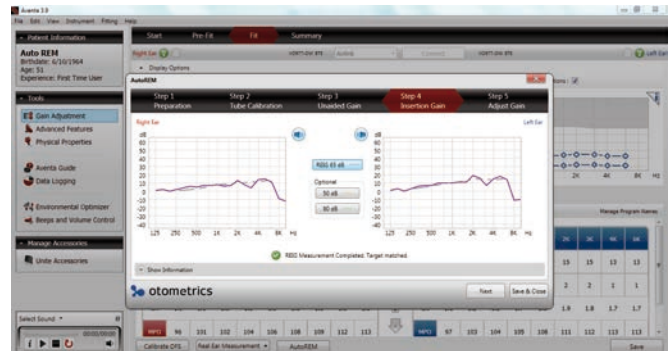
Aventa 3.0

File Edit View Instrument Fitting Help

Patient Information

Auto REM

Birthdate: 6/10/1964

Age: 51

Experience: First Time User

Start Pre-Fit Fit Summary

Right Ear

Left Ear

Display Options

Tools

Gain Adjustment

Advanced Features

Physical Properties

Aventa Guide

Data Logging

Environmental Optimizer

Beeps and Volume Control

Manage Accessories

Unite Accessories

Select Sound

AutoREM

Step 1 Preparation

Step 2 Tube Calibration

Step 3 Unaided Gain

Step 4 Insertion Gain

Step 5 Adjust Gain

Right Ear

Left Ear

dB 60 50 40 30 20 10 0 -10 -20 -30 -40

125 250 500 1k 2K 4K 8K Hz

REIG 65 dB

Optional

50 dB

80 dB

dB 60 50 40 30 20 10 0 -10 -20 -30 -40

125 250 500 1k 2K 4K 8K Hz

REIG Measurement Completed. Target matched.

Show Information

otometrics

Next

Save & Close

2K 4K 8K Hz

Manage Program Names

15 15 13 13

1 1 1 1

1.9 1.8 1.7 1.7

96 101 102 104 106 108 109 112 113

97 103 104 105 106 111 112 113 113

Calibrate OFS

Real Ear Measurement

AutoREM

Save